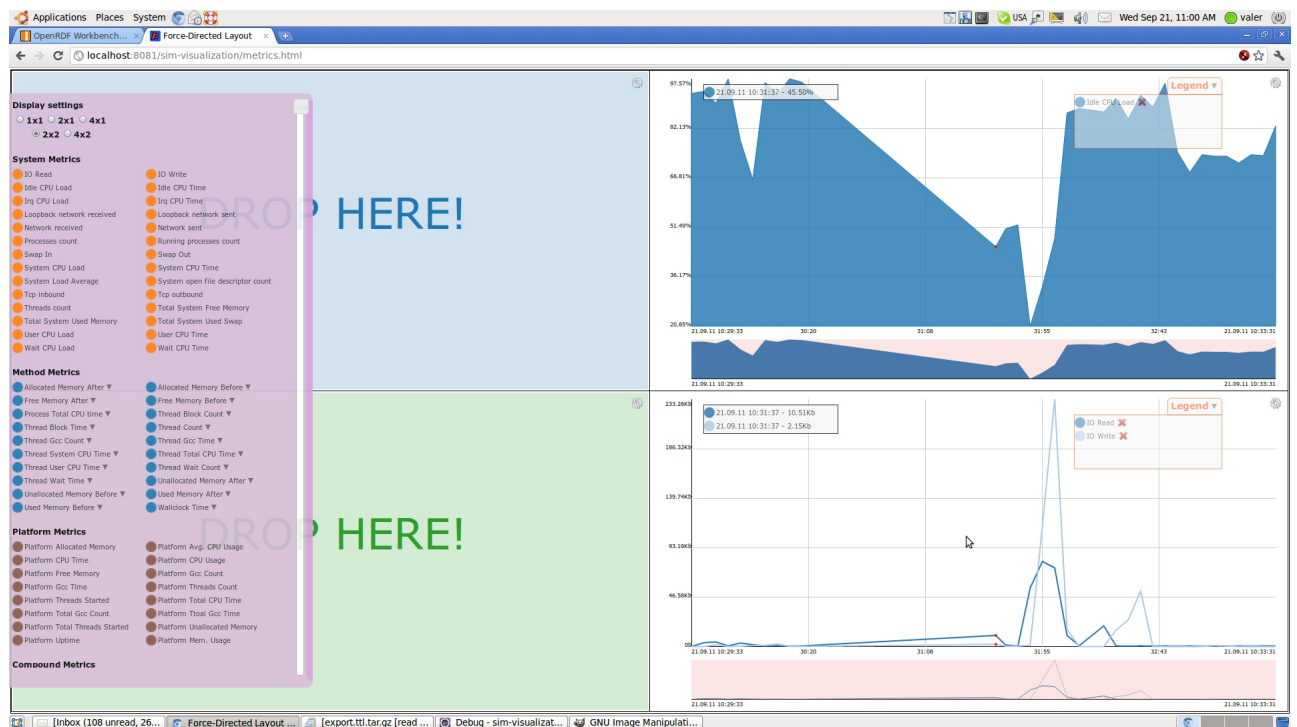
Applications Places System
USA Wed Sep 21, 11:00 AM valer
OpenRDF Workbench... × Force-Directed Layout ×
localhost:8081/sim-visualization/metrics.html

Display settings
1x1 2x1 4x1
2x2 4x2

System Metrics
IO Read
IO Write
Idle CPU Load
Idle CPU Time
Irq CPU Load
Irq CPU Time
Loopback network received
Loopback network sent
Network received
Network sent
Processes count
Running processes count
Swap In
Swap Out
System CPU Load
System CPU Time
System Load Average
System open file descriptor count
Tcp inbound
Tcp outbound
Threads count
Total System Free Memory
Total System Used Memory
Total System Used Swap
User CPU Load
User CPU Time
Wait CPU Load
Wait CPU Time

Method Metrics
Allocated Memory After ▼
Allocated Memory Before ▼
Free Memory After ▼
Free Memory Before ▼
Process Total CPU time ▼
Thread Block Count ▼
Thread Block Time ▼
Thread Count ▼
Thread Gcc Count ▼
Thread Gcc Time ▼
Thread System CPU Time ▼
Thread Total CPU Time ▼
Thread User CPU Time ▼
Thread Wait Count ▼
Thread Wait Time ▼
Unallocated Memory After ▼
Unallocated Memory Before ▼
Used Memory After ▼
Used Memory Before ▼
Wallclock Time ▼

Platform Metrics
Platform Allocated Memory
Platform Avg. CPU Usage
Platform CPU Time
Platform CPU Usage
Platform Free Memory
Platform Gcc Count
Platform Gcc Time
Platform Threads Count
Platform Threads Started
Platform Total CPU Time
Platform Total Gcc Count
Platform Ttoal Gcc Time
Platform Total Threads Started
Platform Unallocated Memory
Platform Uptime
Platform Mem. Usage

Compound Metrics

DROP HERE!

DROP HERE!

97.57%
21.09.11 10:31:37 - 45.50%
Legend ▼
Idle CPU Load
82.13%
66.81%
51.49%
36.17%
20.85%
21.09.11 10:29:33
30:20
31:08
31:55
32:43
21.09.11 10:33:31
21.09.11 10:29:33
21.09.11 10:33:31

233.26Kb
21.09.11 10:31:37 - 10.51Kb
21.09.11 10:31:37 - 2.15Kb
Legend ▼
IO Read
IO Write
186.32Kb
139.74Kb
93.16Kb
46.58Kb
0
21.09.11 10:29:33
30:20
31:08
31:55
32:43
21.09.11 10:33:31
21.09.11 10:29:33
21.09.11 10:33:31

[Inbox (108 unread, 26... Force-Directed Layout ... [export.ttl.tar.gz [read ... Debug - sim-visualizat... GNU Image Manipulati...